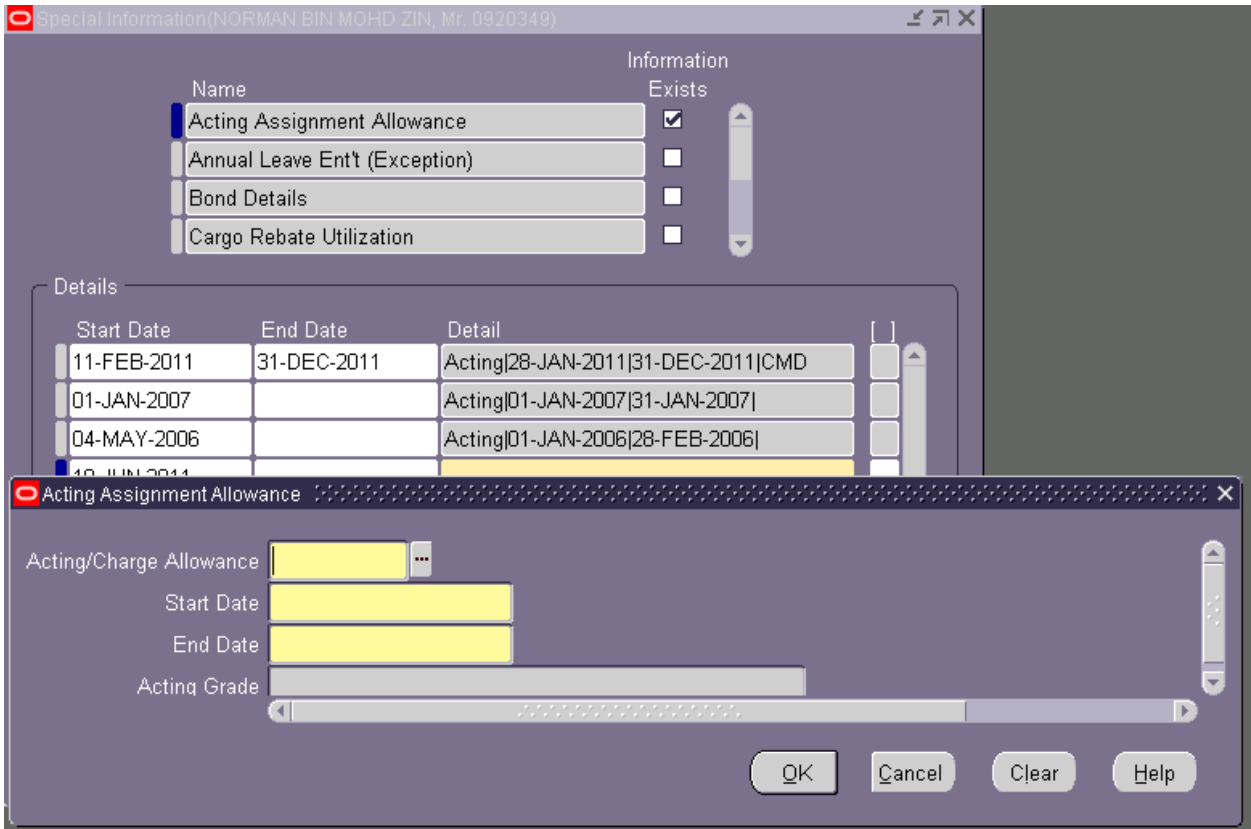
Special Information(NORMAN BIN MOHD ZIN, Mr. 0920349)

| Name | Information Exists |
|---|---|
| Acting Assignment Allowance | ✔ |
| Annual Leave Ent't (Exception) | ☐ |
| Bond Details | ☐ |
| Cargo Rebate Utilization | ☐ |

Details

| Start Date | End Date | Detail | [ ] |
|---|---|---|---|
| 11-FEB-2011 | 31-DEC-2011 | Acting\|28-JAN-2011\|31-DEC-2011\|CMD | |
| 01-JAN-2007 | | Acting\|01-JAN-2007\|31-JAN-2007\| | |
| 04-MAY-2006 | | Acting\|01-JAN-2006\|28-FEB-2006\| | |
| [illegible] | | | |

Acting Assignment Allowance

Acting/Charge Allowance
Start Date
End Date
Acting Grade

OK Cancel Clear Help